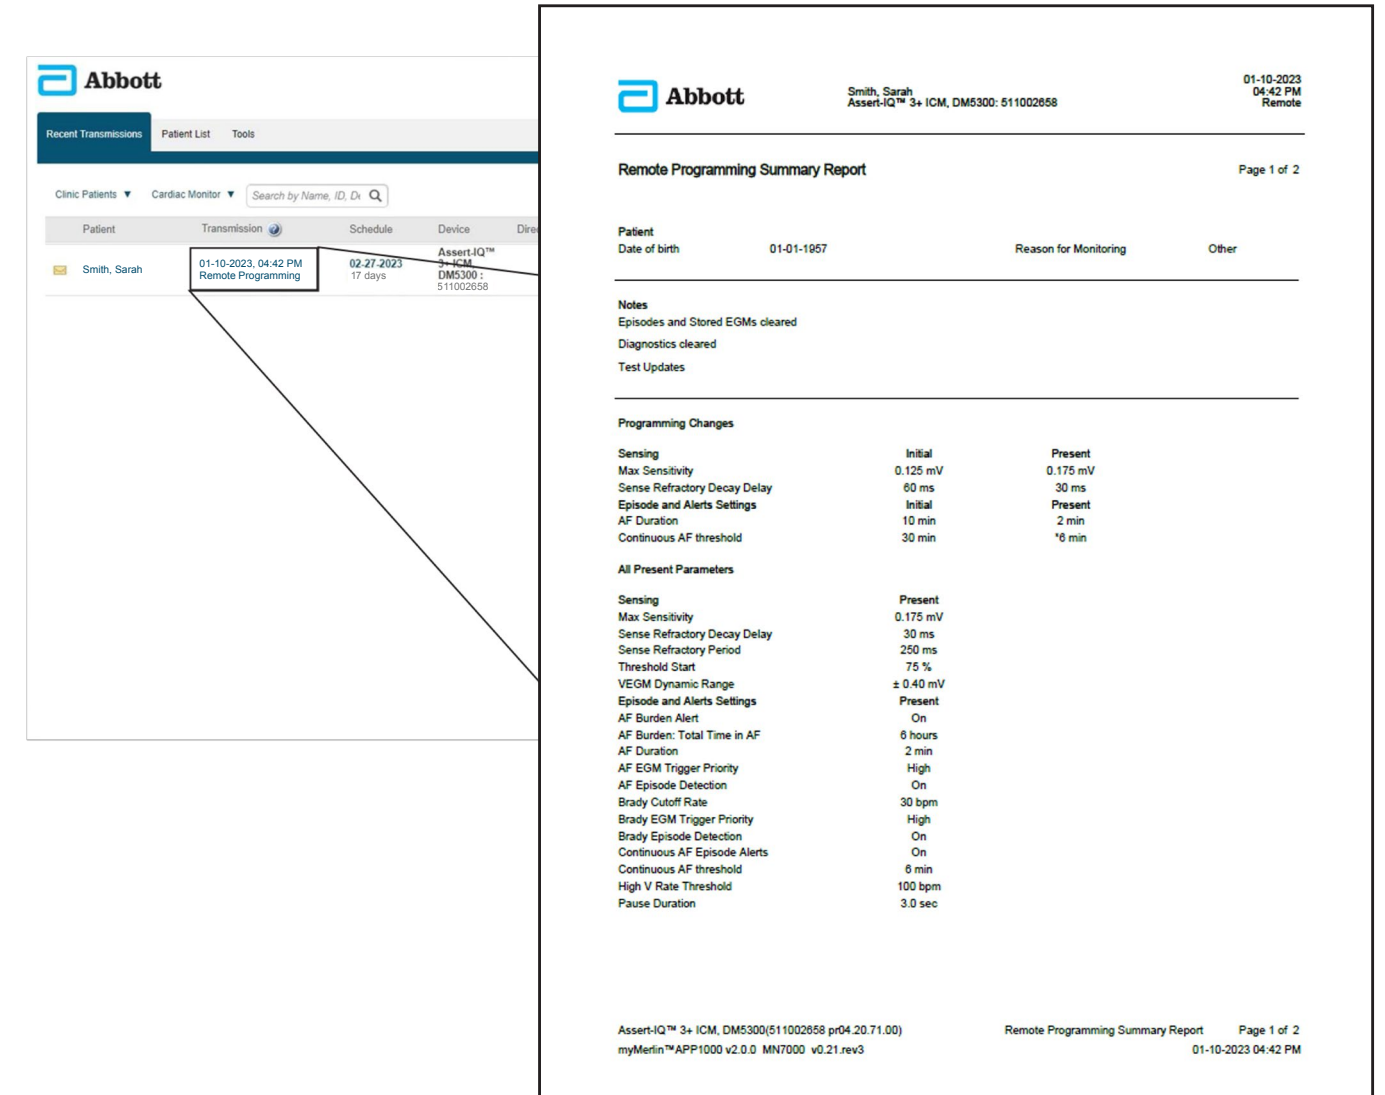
Abbott

Recent Transmissions Patient List Tools

Clinic Patients ▼ Cardiac Monitor ▼ Search by Name, ID, D

| Patient | Transmission | Schedule | Device | Dire |
|---|---|---|---|---|
| Smith, Sarah | 01-10-2023, 04:42 PM Remote Programming | 02-27-2023 17 days | Assert-IQ™ 3+ ICM DM5300 : 511002658 | |

Abbott

Smith, Sarah
Assert-IQ™ 3+ ICM, DM5300: 511002658

01-10-2023
04:42 PM
Remote

Remote Programming Summary Report

Page 1 of 2

Patient
Date of birth 01-01-1957 Reason for Monitoring Other

Notes
Episodes and Stored EGMs cleared
Diagnostics cleared
Test Updates

Programming Changes

| Sensing | Initial | Present |
|---|---|---|
| Max Sensitivity | 0.125 mV | 0.175 mV |
| Sense Refractory Decay Delay | 60 ms | 30 ms |
| Episode and Alerts Settings | Initial | Present |
| AF Duration | 10 min | 2 min |
| Continuous AF threshold | 30 min | *6 min |

All Present Parameters

| Sensing | Present |
|---|---|
| Max Sensitivity | 0.175 mV |
| Sense Refractory Decay Delay | 30 ms |
| Sense Refractory Period | 250 ms |
| Threshold Start | 75 % |
| VEGM Dynamic Range | ± 0.40 mV |
| Episode and Alerts Settings | Present |
| AF Burden Alert | On |
| AF Burden: Total Time in AF | 6 hours |
| AF Duration | 2 min |
| AF EGM Trigger Priority | High |
| AF Episode Detection | On |
| Brady Cutoff Rate | 30 bpm |
| Brady EGM Trigger Priority | High |
| Brady Episode Detection | On |
| Continuous AF Episode Alerts | On |
| Continuous AF threshold | 6 min |
| High V Rate Threshold | 100 bpm |
| Pause Duration | 3.0 sec |

Assert-IQ™ 3+ ICM, DM5300(511002658 pr04.20.71.00) Remote Programming Summary Report Page 1 of 2
myMerlin™APP1000 v2.0.0 MN7000 v0.21.rev3 01-10-2023 04:42 PM